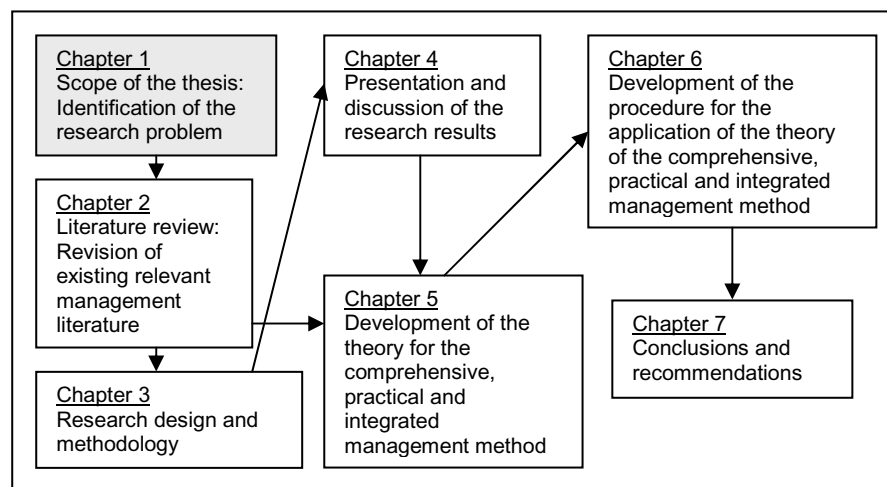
Chapter 1
Scope of the thesis: Identification of the research problem

Chapter 2
Literature review: Revision of existing relevant management literature

Chapter 3
Research design and methodology

Chapter 4
Presentation and discussion of the research results

Chapter 5
Development of the theory for the comprehensive, practical and integrated management method

Chapter 6
Development of the procedure for the application of the theory of the comprehensive, practical and integrated management method

Chapter 7
Conclusions and recommendations